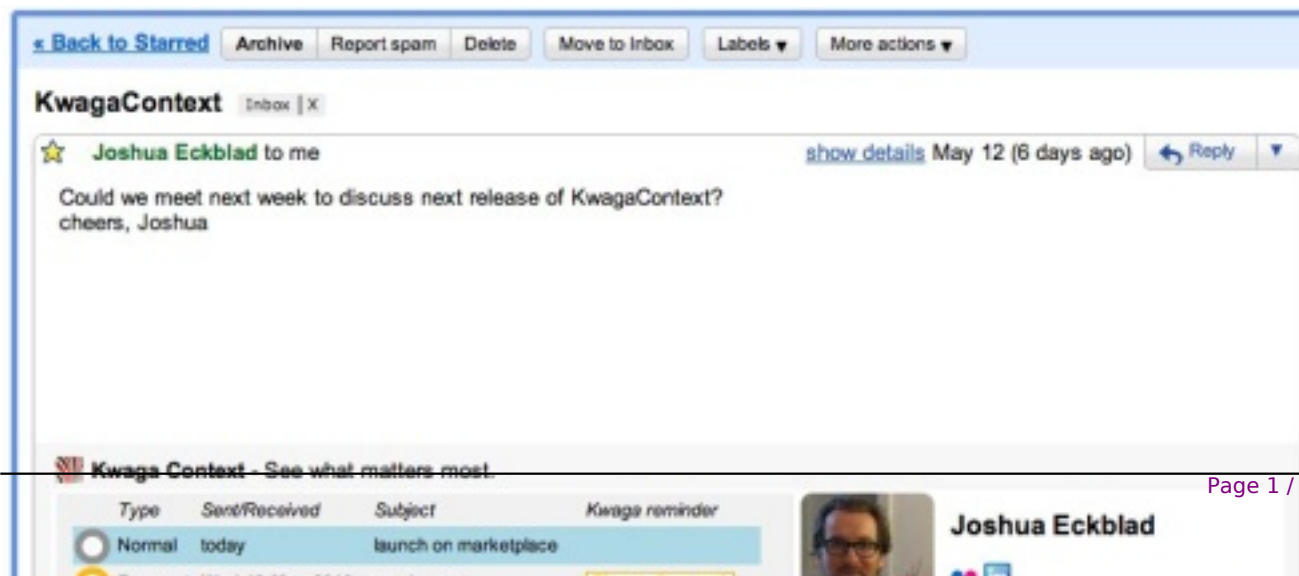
« Back to Starred | Archive | Report spam | Delete | Move to Inbox | Labels ▾ | More actions ▾

KwagaContext Inbox | X

Joshua Eckblad to me show details May 12 (6 days ago) Reply ▾

Could we meet next week to discuss next release of KwagaContext?
cheers, Joshua

Kwaga Context - See what matters most.

Page 1 /

| Type | Sent/Received | Subject | Kwaga reminder |
|---|---|---|---|
| Normal | today | launch on marketplace | |

Joshua Eckblad